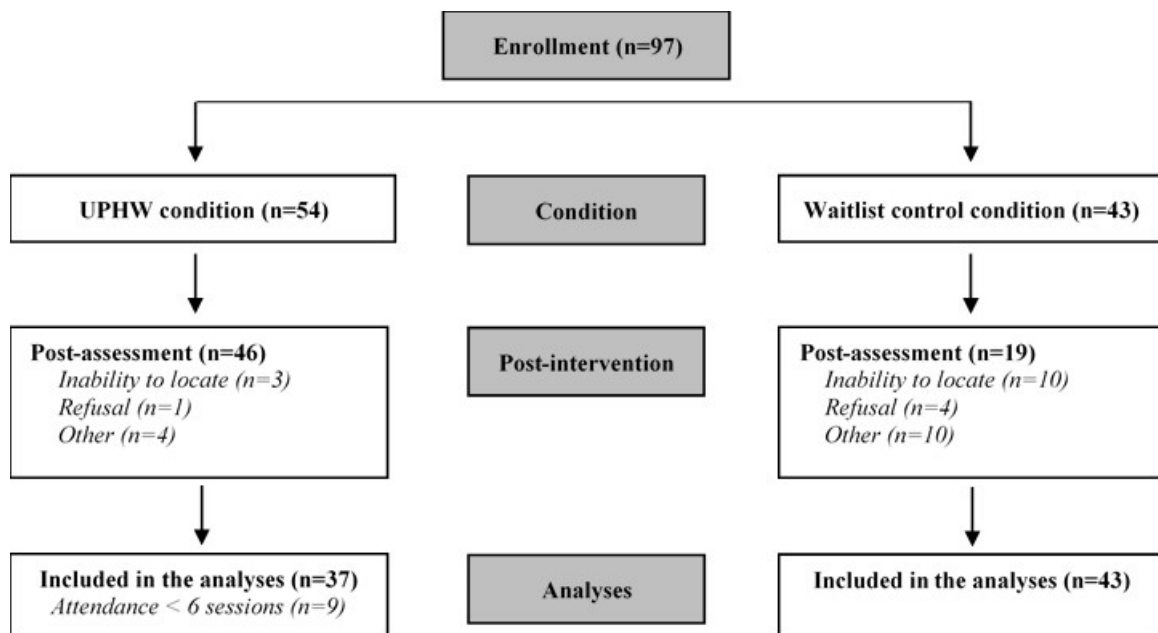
Enrollment (n=97)

UPHW condition (n=54)

Condition

Waitlist control condition (n=43)

Post-assessment (n=46)
Inability to locate (n=3)
Refusal (n=1)
Other (n=4)

Post-intervention

Post-assessment (n=19)
Inability to locate (n=10)
Refusal (n=4)
Other (n=10)

Included in the analyses (n=37)
Attendance < 6 sessions (n=9)

Analyses

Included in the analyses (n=43)